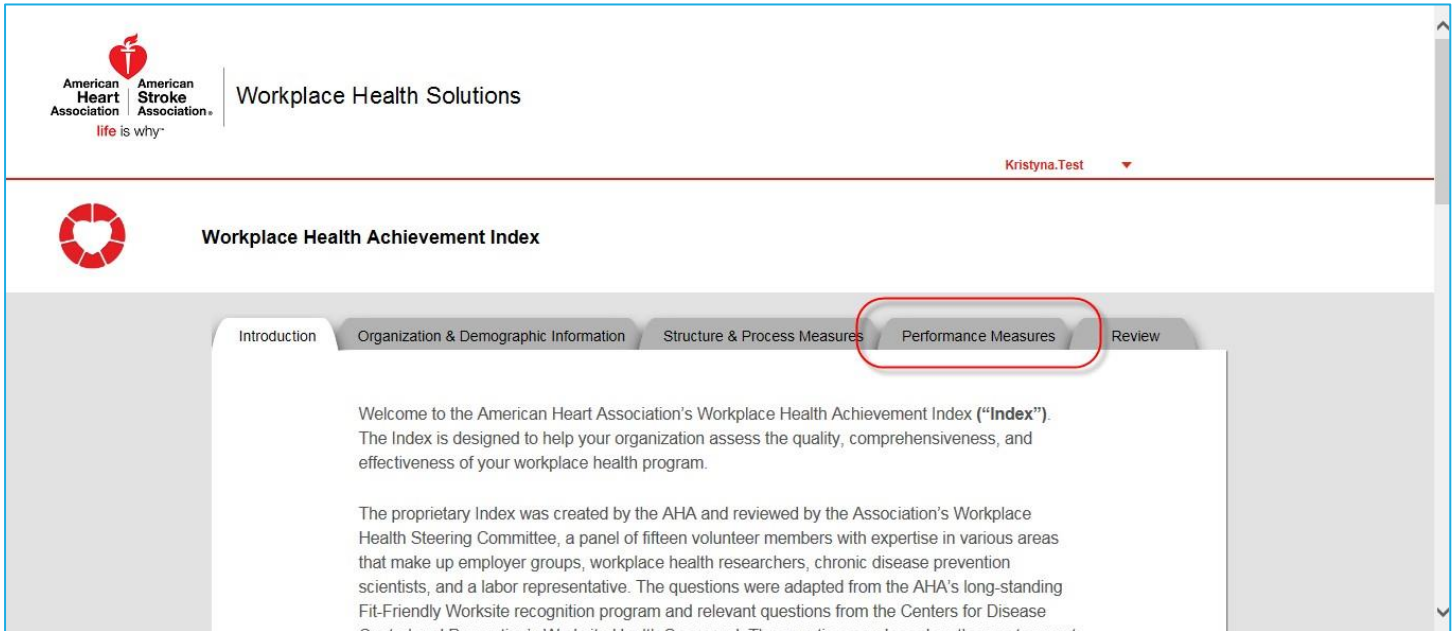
American Heart Association | American Stroke Association®
life is why™

Workplace Health Solutions

Kristyna.Test

Workplace Health Achievement Index

Introduction | Organization & Demographic Information | Structure & Process Measures | Performance Measures | Review

Welcome to the American Heart Association's Workplace Health Achievement Index **("Index")**. The Index is designed to help your organization assess the quality, comprehensiveness, and effectiveness of your workplace health program.

The proprietary Index was created by the AHA and reviewed by the Association's Workplace Health Steering Committee, a panel of fifteen volunteer members with expertise in various areas that make up employer groups, workplace health researchers, chronic disease prevention scientists, and a labor representative. The questions were adapted from the AHA's long-standing Fit-Friendly Worksite recognition program and relevant questions from the Centers for Disease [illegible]